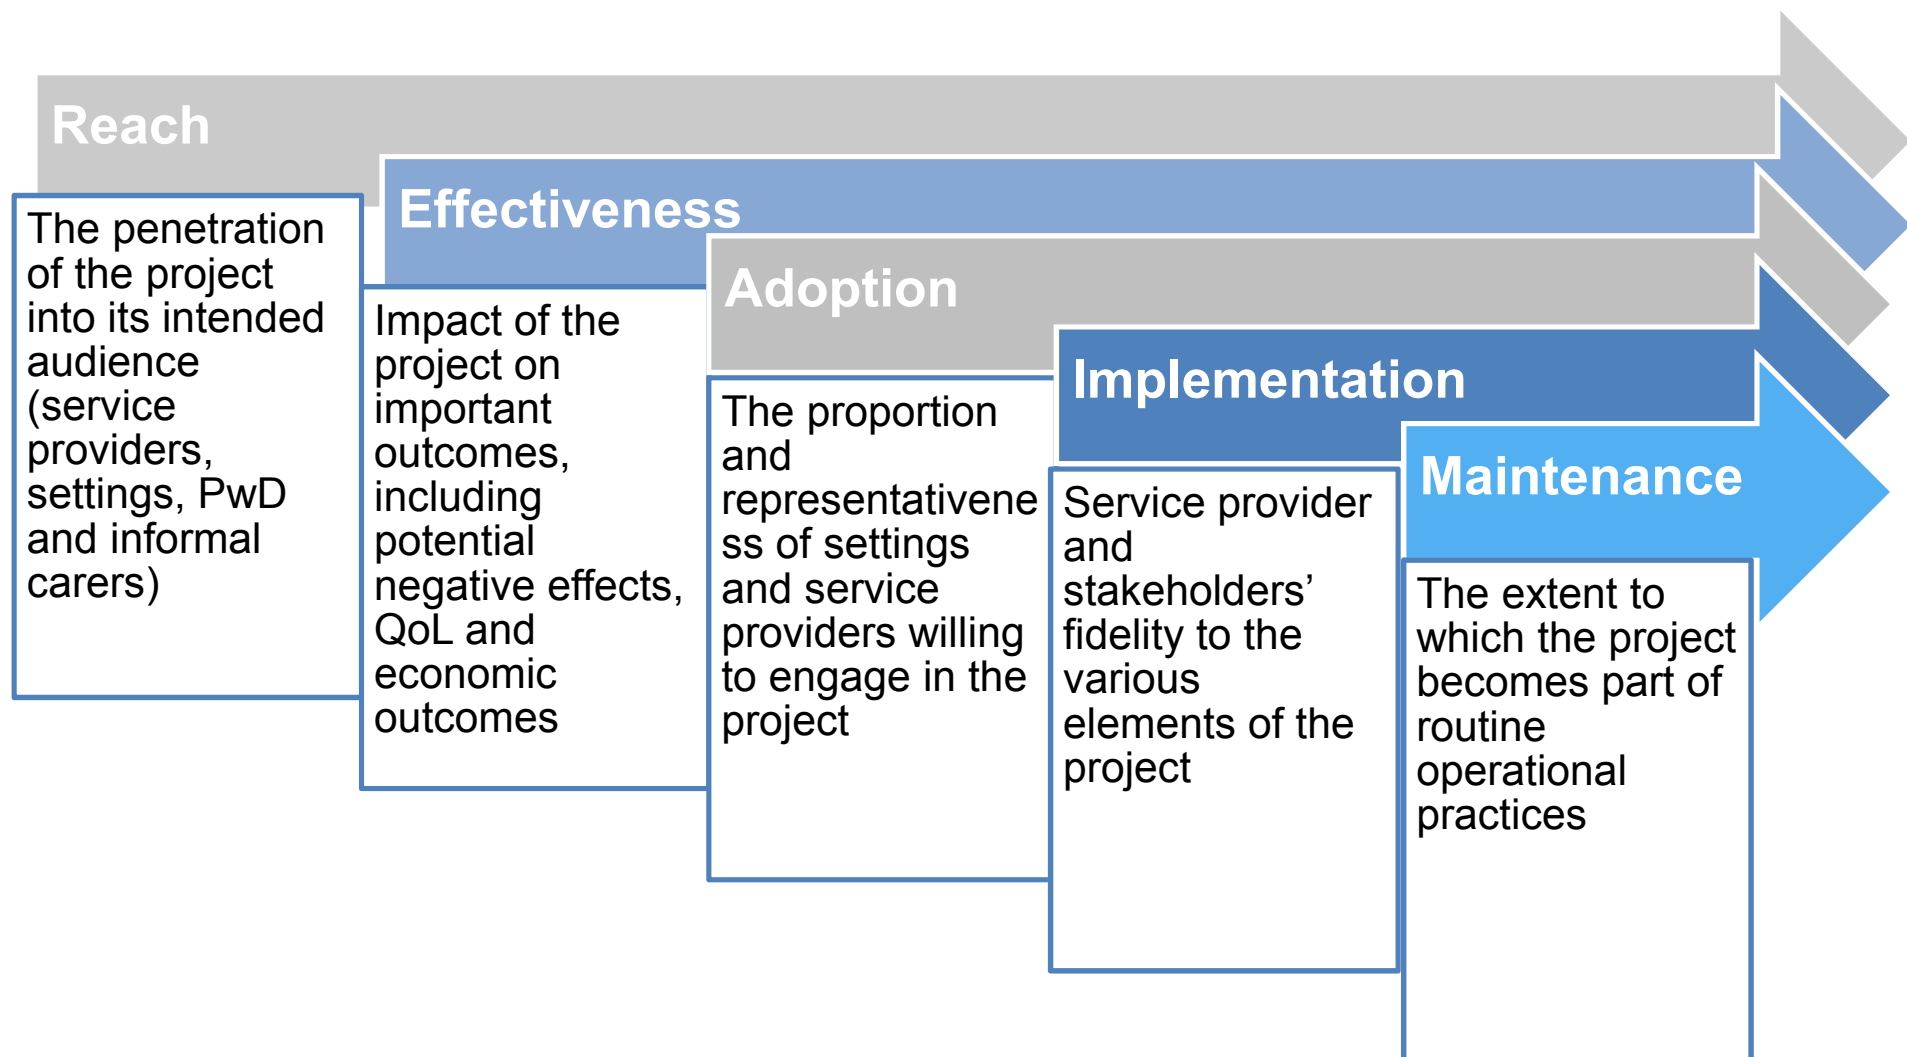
Reach

The penetration of the project into its intended audience (service providers, settings, PwD and informal carers)

Effectiveness

Impact of the project on important outcomes, including potential negative effects, QoL and economic outcomes

Adoption

The proportion and representativeness of settings and service providers willing to engage in the project

Implementation

Service provider and stakeholders' fidelity to the various elements of the project

Maintenance

The extent to which the project becomes part of routine operational practices